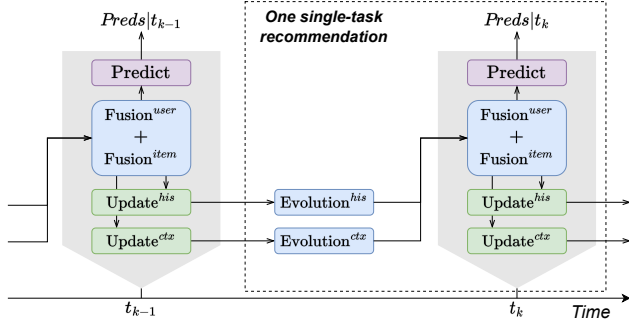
$Preds|t_{k-1}$

Predict

Fusion$^{user}$
+
Fusion$^{item}$

Update$^{his}$

Update$^{ctx}$

$t_{k-1}$

One single-task recommendation

Evolution$^{his}$

Evolution$^{ctx}$

$Preds|t_k$

Predict

Fusion$^{user}$
+
Fusion$^{item}$

Update$^{his}$

Update$^{ctx}$

$t_k$

Time